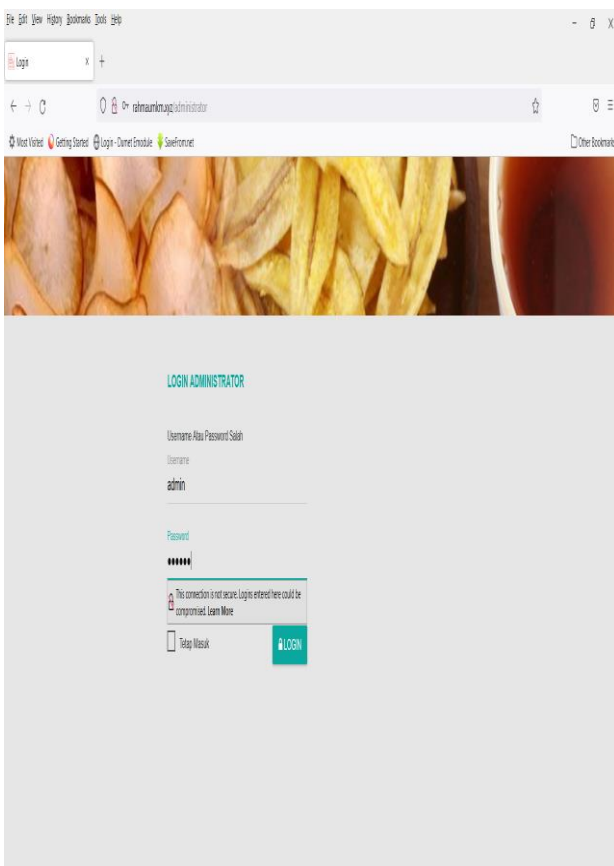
File Edit View History Bookmarks Tools Help

Login x +

rahmaumkm.my.id/administrator

Most Visited Getting Started Login - Dumet Emodule SaveFrom.net

Other Bookmarks

LOGIN ADMINISTRATOR

Username Atau Password Salah

Username

admin

Password

••••••

This connection is not secure. Logins entered here could be compromised. Learn More

Tetap Masuk

LOGIN